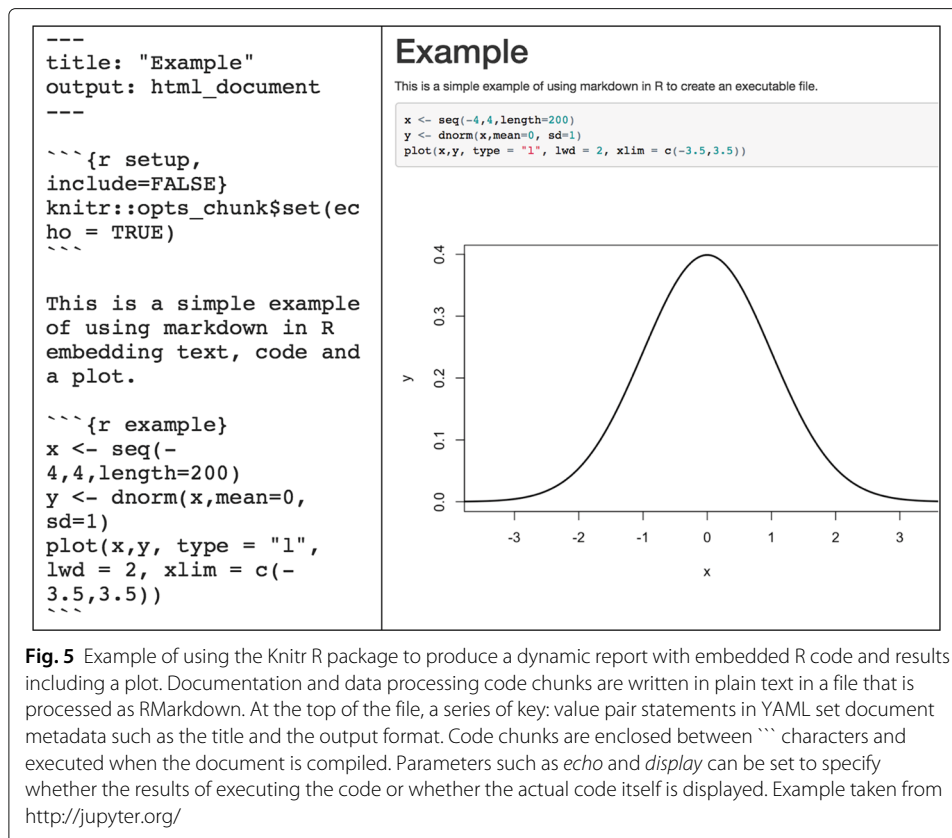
---
title: "Example"
output: html_document
---

```{r setup, include=FALSE}
knitr::opts_chunk$set(echo = TRUE)
```

This is a simple example of using markdown in R embedding text, code and a plot.

```{r example}
x <- seq(-4,4,length=200)
y <- dnorm(x,mean=0, sd=1)
plot(x,y, type = "l", lwd = 2, xlim = c(-3.5,3.5))
```

Example

This is a simple example of using markdown in R to create an executable file.

x <- seq(-4,4,length=200)
y <- dnorm(x,mean=0, sd=1)
plot(x,y, type = "l", lwd = 2, xlim = c(-3.5,3.5))

0.4
0.3
y 0.2
0.1
0.0
-3 -2 -1 0 1 2 3
x

**Fig. 5** Example of using the Knitr R package to produce a dynamic report with embedded R code and results including a plot. Documentation and data processing code chunks are written in plain text in a file that is processed as RMarkdown. At the top of the file, a series of key: value pair statements in YAML set document metadata such as the title and the output format. Code chunks are enclosed between ``` characters and executed when the document is compiled. Parameters such as *echo* and *display* can be set to specify whether the results of executing the code or whether the actual code itself is displayed. Example taken from http://jupyter.org/